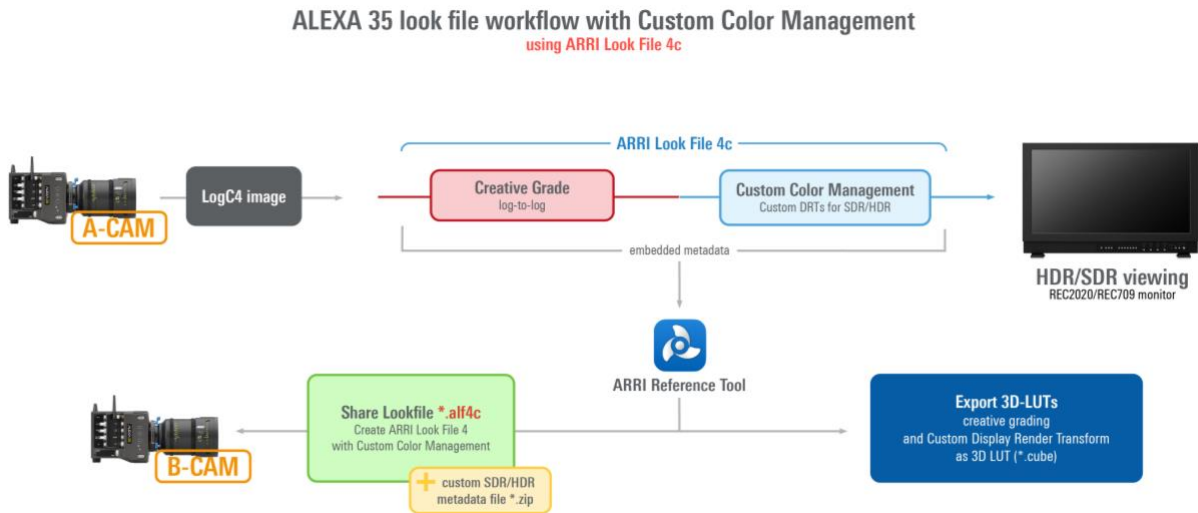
ALEXA 35 look file workflow with Custom Color Management
using ARRI Look File 4c

A-CAM

LogC4 image

ARRI Look File 4c

Creative Grade
log-to-log

Custom Color Management
Custom DRTs for SDR/HDR

embedded metadata

HDR/SDR viewing
REC2020/REC709 monitor

ARRI Reference Tool

B-CAM

Share Lookfile *.alf4c
Create ARRI Look File 4
with Custom Color Management

+ custom SDR/HDR
metadata file *.zip

Export 3D-LUTs
creative grading
and Custom Display Render Transform
as 3D LUT (*.cube)